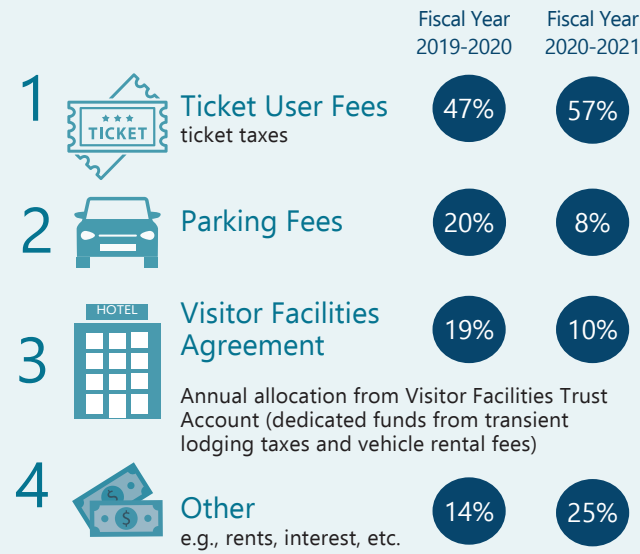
Fiscal Year 2019-2020

Fiscal Year 2020-2021

1

TICKET

Ticket User Fees
ticket taxes

47%

57%

2

Parking Fees

20%

8%

3

HOTEL

Visitor Facilities Agreement

19%

10%

Annual allocation from Visitor Facilities Trust Account (dedicated funds from transient lodging taxes and vehicle rental fees)

4

Other
e.g., rents, interest, etc.

14%

25%